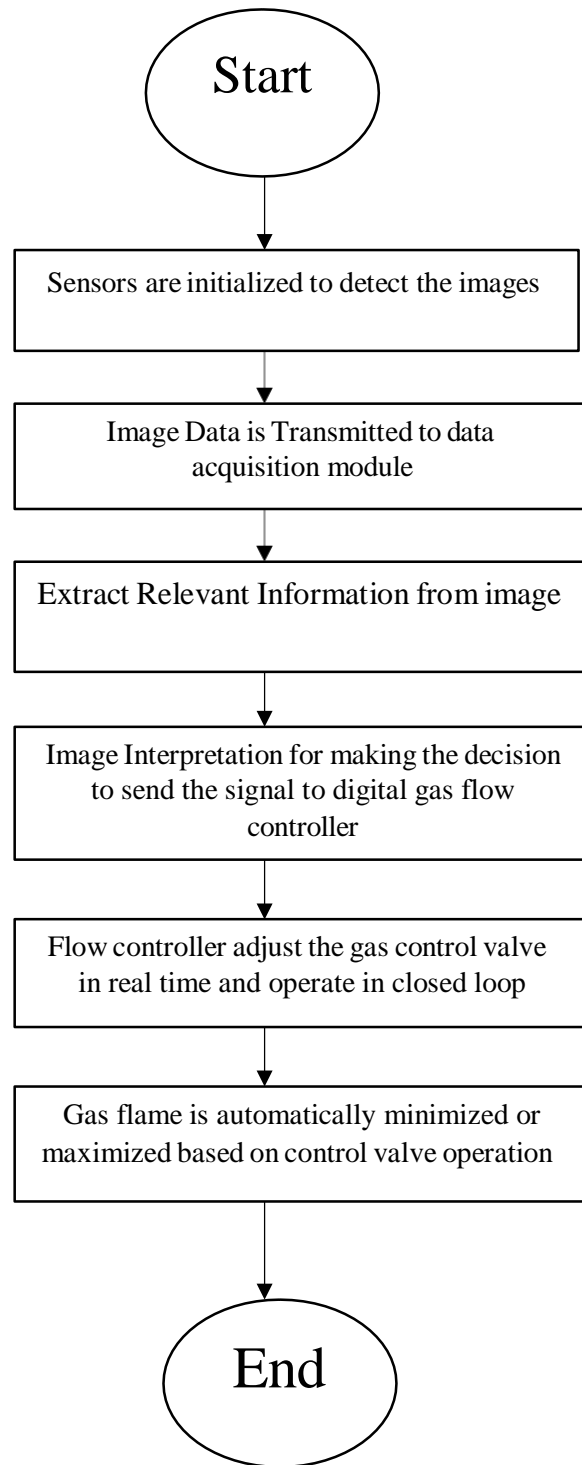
Start

Sensors are initialized to detect the images

Image Data is Transmitted to data acquisition module

Extract Relevant Information from image

Image Interpretation for making the decision to send the signal to digital gas flow controller

Flow controller adjust the gas control valve in real time and operate in closed loop

Gas flame is automatically minimized or maximized based on control valve operation

End